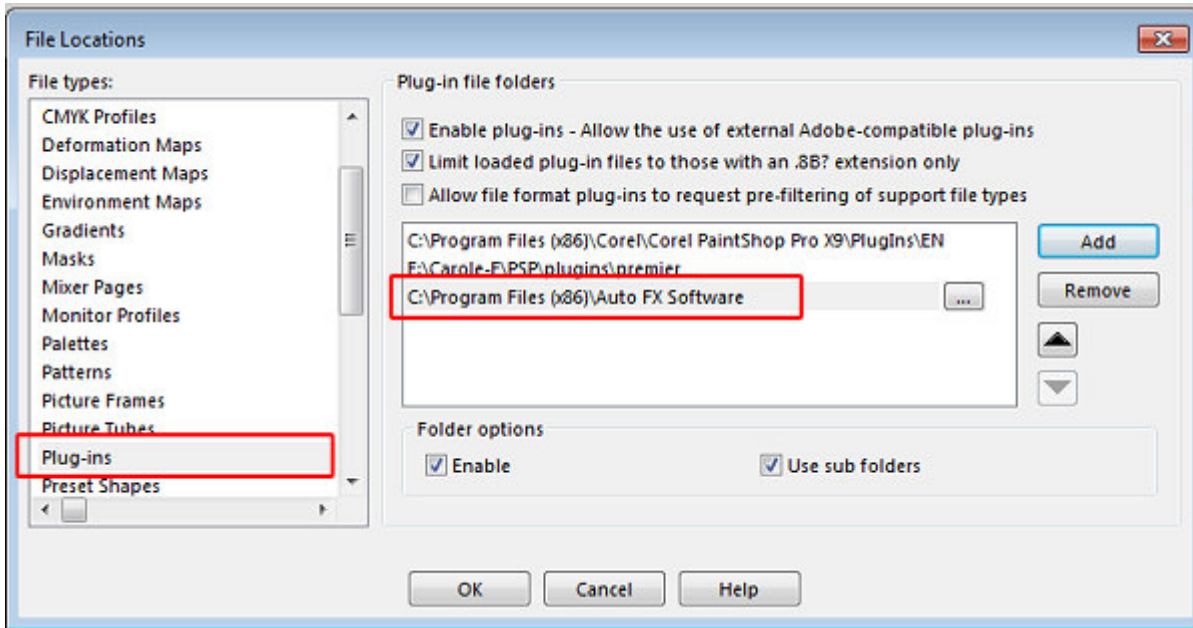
File Locations

File types:

CMYK Profiles
Deformation Maps
Displacement Maps
Environment Maps
Gradients
Masks
Mixer Pages
Monitor Profiles
Palettes
Patterns
Picture Frames
Picture Tubes
Plug-ins
Preset Shapes

Plug-in file folders

Enable plug-ins - Allow the use of external Adobe-compatible plug-ins
Limit loaded plug-in files to those with an .8B? extension only
Allow file format plug-ins to request pre-filtering of support file types

C:\Program Files (x86)\Corel\Corel PaintShop Pro X9\PlugIns\EN
F:\Carole-F\PSP\plugins\premier
C:\Program Files (x86)\Auto FX Software
...

Add
Remove

Folder options
Enable
Use sub folders

OK
Cancel
Help